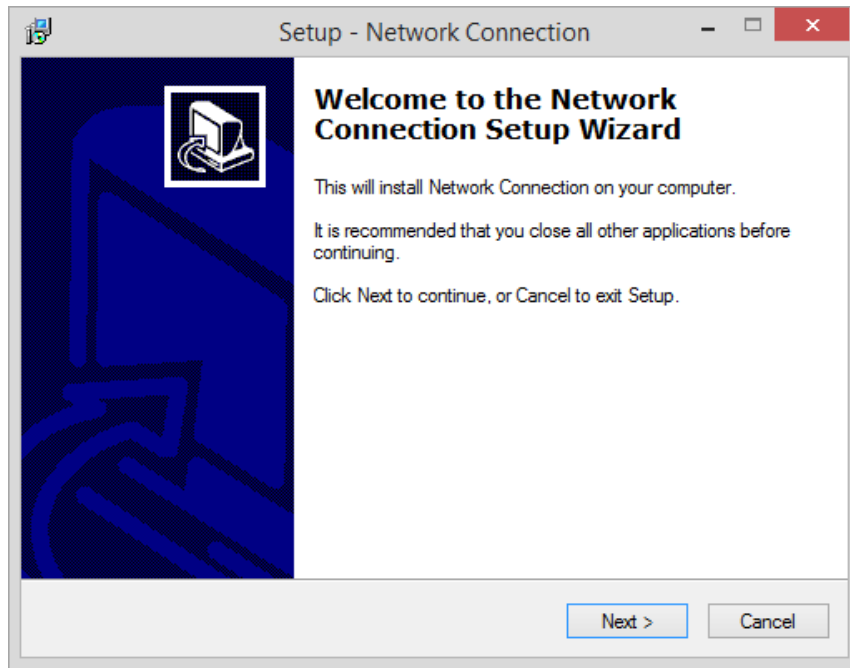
Setup - Network Connection

Welcome to the Network Connection Setup Wizard

This will install Network Connection on your computer.

It is recommended that you close all other applications before continuing.

Click Next to continue, or Cancel to exit Setup.

Next >

Cancel